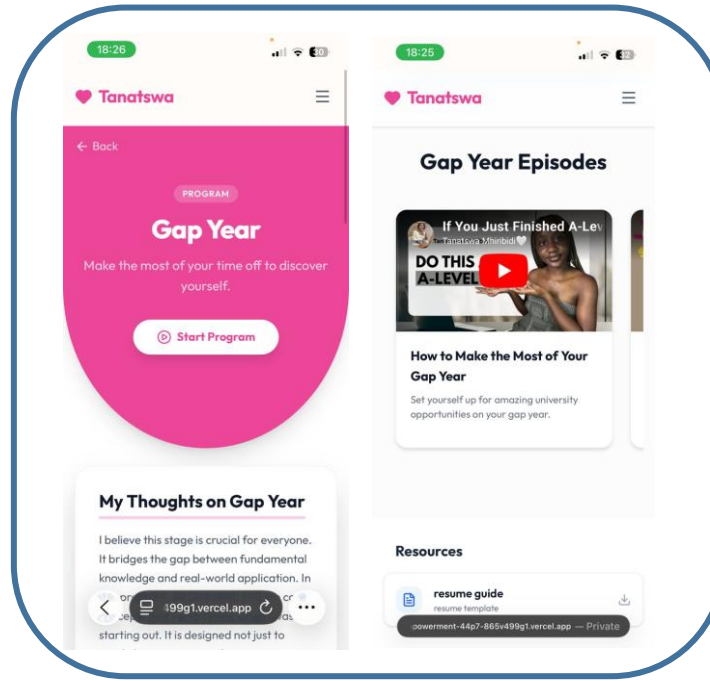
18:26

Tanatswa

← Back

PROGRAM

Gap Year

Make the most of your time off to discover yourself.

Start Program

My Thoughts on Gap Year

I believe this stage is crucial for everyone. It bridges the gap between fundamental knowledge and real-world application. In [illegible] starting out. It is designed not just to

99g1.vercel.app

18:25

Tanatswa

Gap Year Episodes

If You Just Finished A-Lev

Tanatswa Mhiribidi

DO THIS A-LEVEL

How to Make the Most of Your Gap Year

Set yourself up for amazing university opportunities on your gap year.

Resources

resume guide

resume template

powerment-44p7-865v499g1.vercel.app — Private